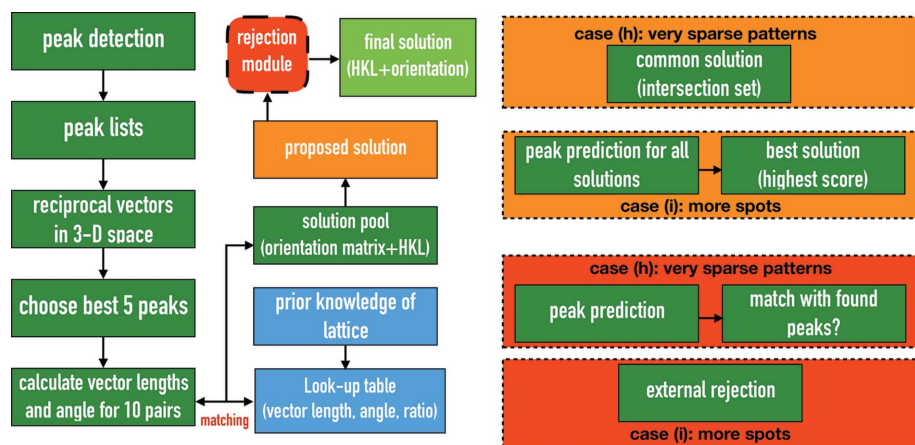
peak detection

peak lists

reciprocal vectors in 3-D space

choose best 5 peaks

calculate vector lengths and angle for 10 pairs

matching

rejection module

final solution (HKL+orientation)

proposed solution

solution pool (orientation matrix+HKL)

prior knowledge of lattice

Look-up table (vector length, angle, ratio)

case (h): very sparse patterns

common solution (intersection set)

peak prediction for all solutions

best solution (highest score)

case (i): more spots

case (h): very sparse patterns

peak prediction

match with found peaks?

external rejection

case (i): more spots